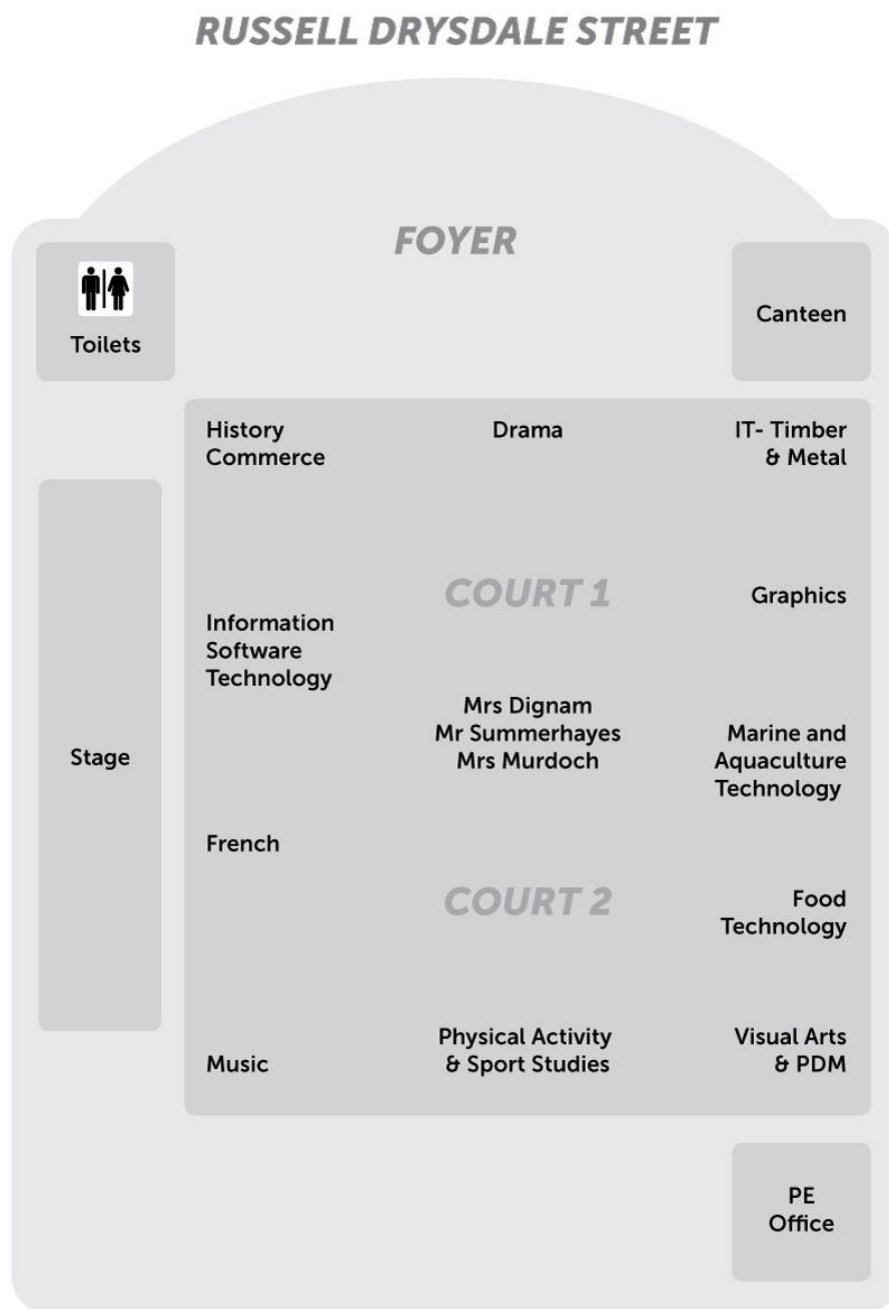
RUSSELL DRYSDALE STREET

FOYER

Toilets

Canteen

History
Commerce

Drama

IT- Timber
& Metal

COURT 1

Graphics

Information
Software
Technology

Mrs Dignam
Mr Summerhayes
Mrs Murdoch

Stage

Marine and
Aquaculture
Technology

French

COURT 2

Food
Technology

Music

Physical Activity
& Sport Studies

Visual Arts
& PDM

PE
Office